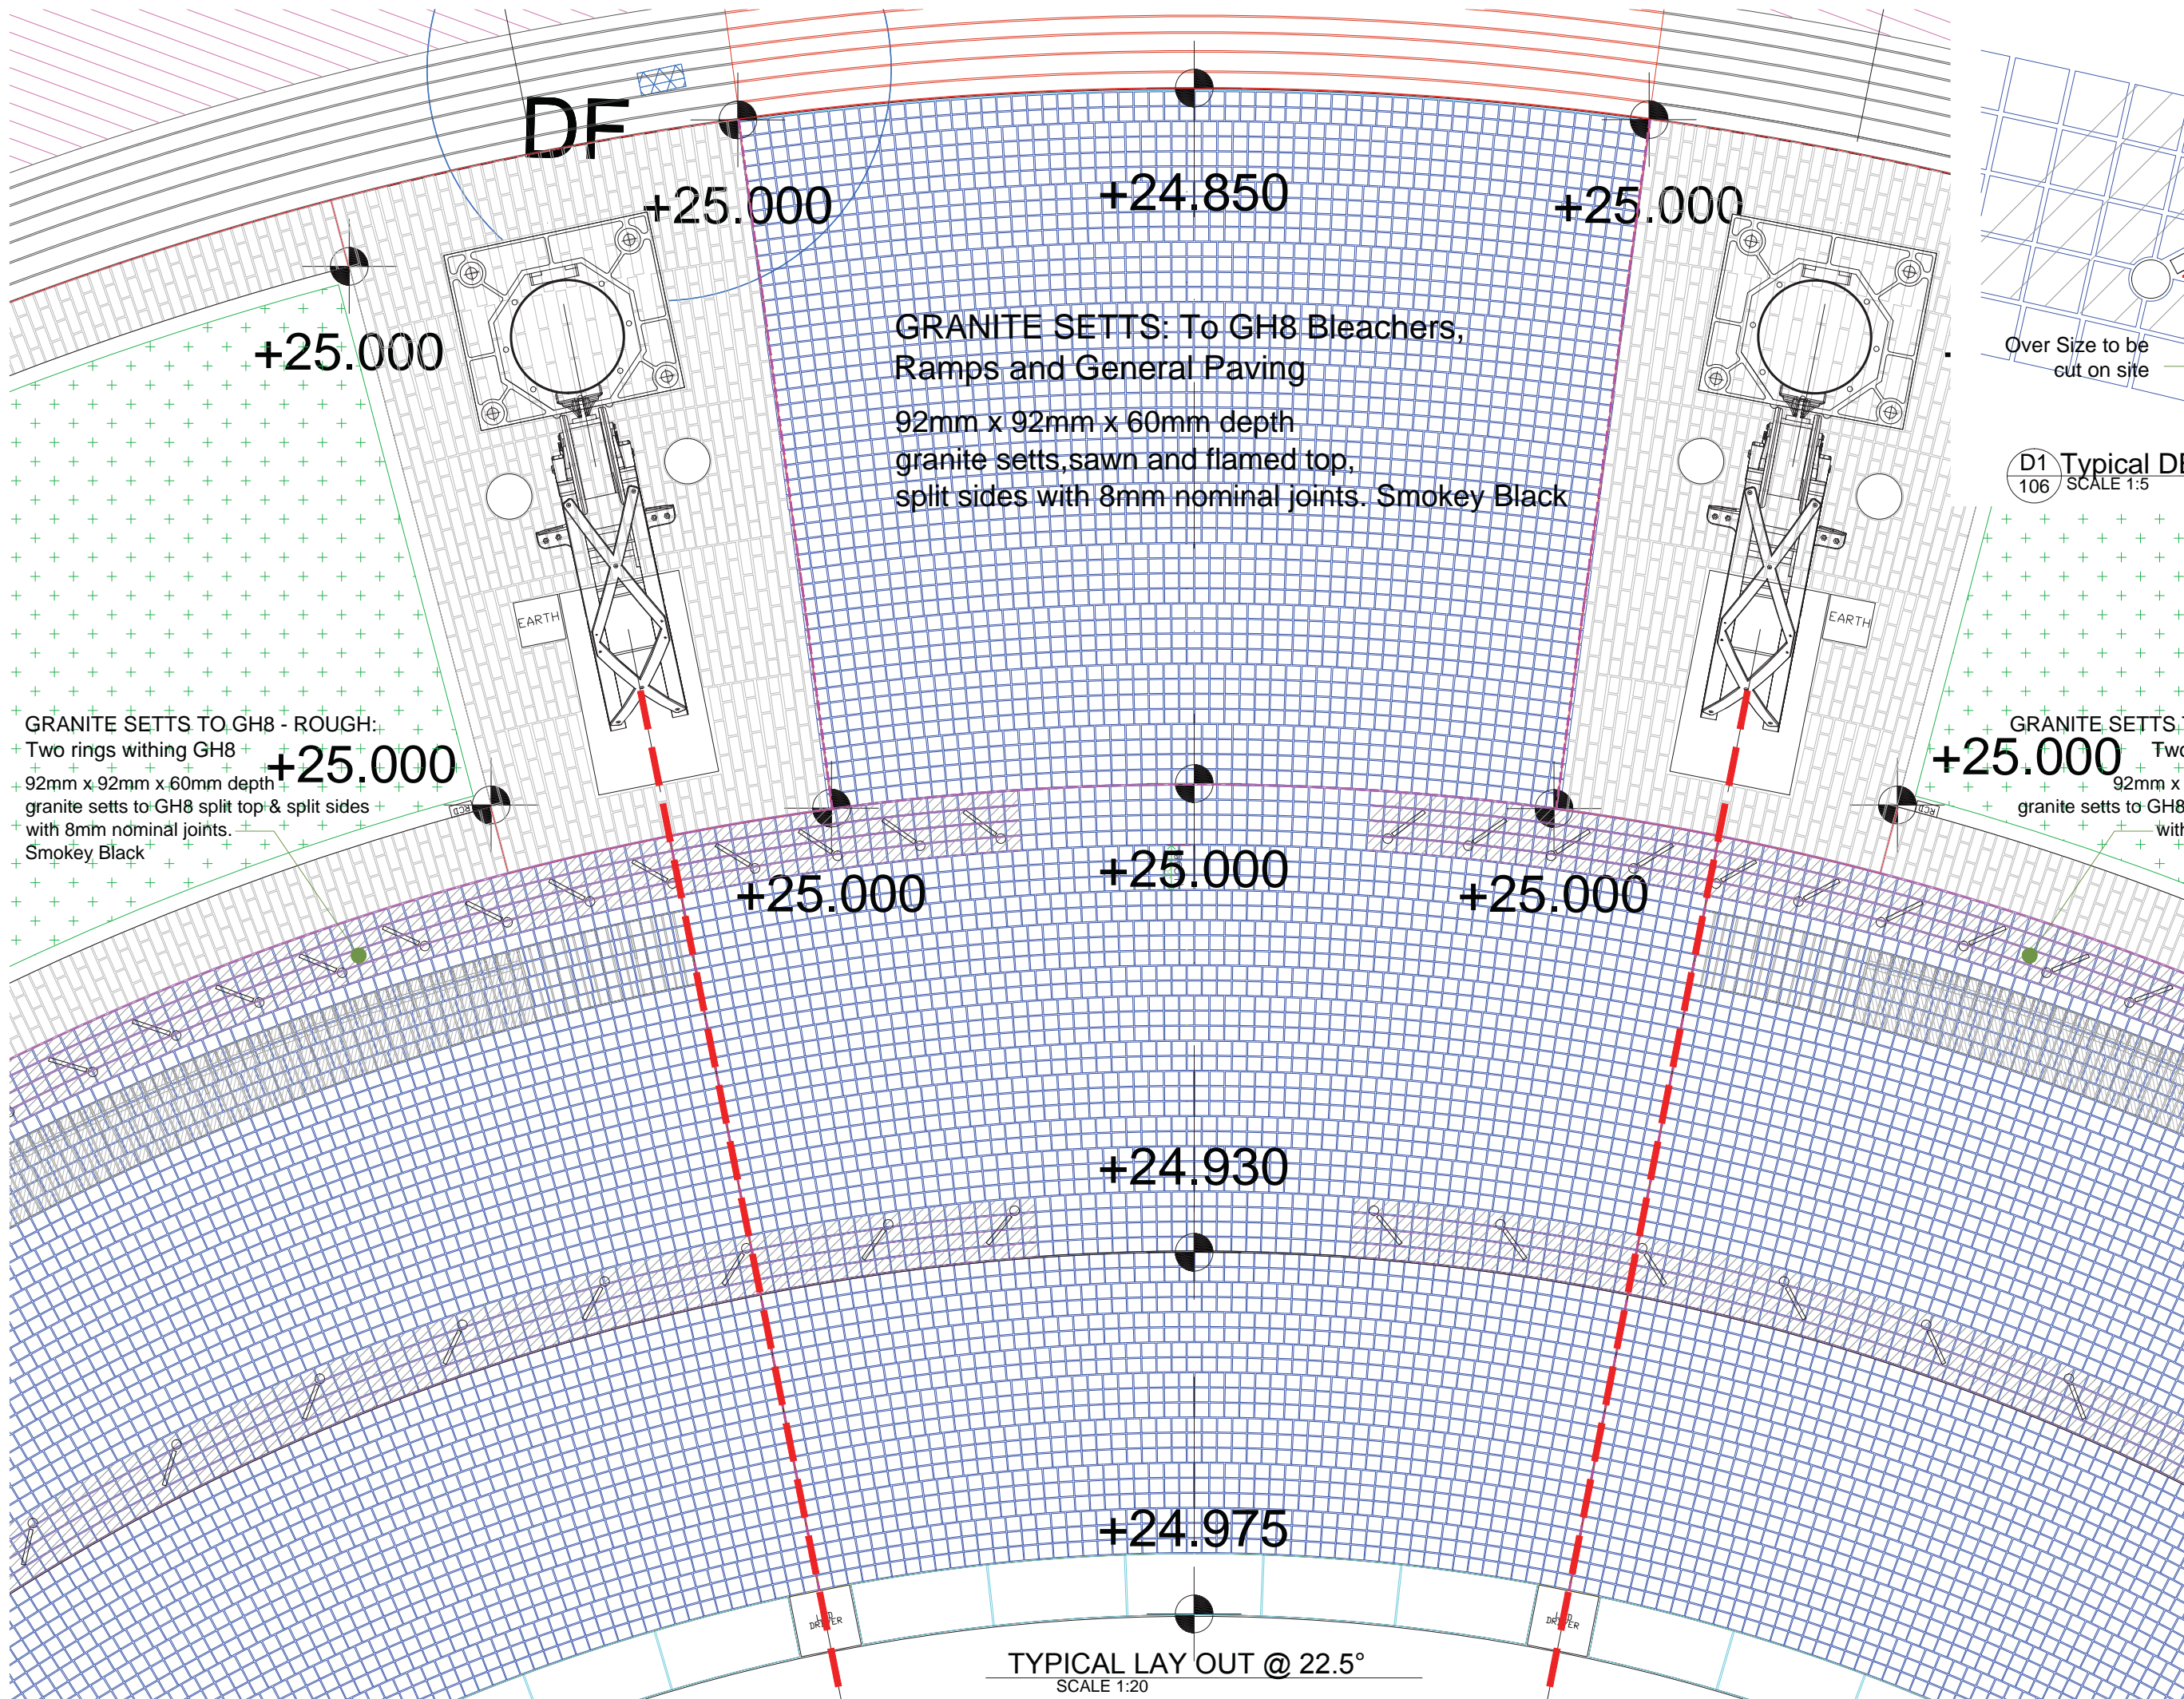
DF

+25.000

+24.850

+25.000

+25.000

GRANITE SETTS: To GH8 Bleachers, Ramps and General Paving

92mm x 92mm x 60mm depth granite setts,sawn and flamed top, split sides with 8mm nominal joints. Smokey Black

Over Size to be cut on site

D1 106 Typical DF SCALE 1:5

EARTH

EARTH

GRANITE SETTS TO GH8 - ROUGH: Two rings withing GH8

92mm x 92mm x 60mm depth granite setts to GH8 split top & split sides with 8mm nominal joints. Smokey Black

+25.000

GRANITE SETTS Two 92mm x granite setts to GH8 with

+25.000

+25.000

+25.000

+25.000

+24.930

+24.975

TYPICAL LAY OUT @ 22.5°
SCALE 1:20